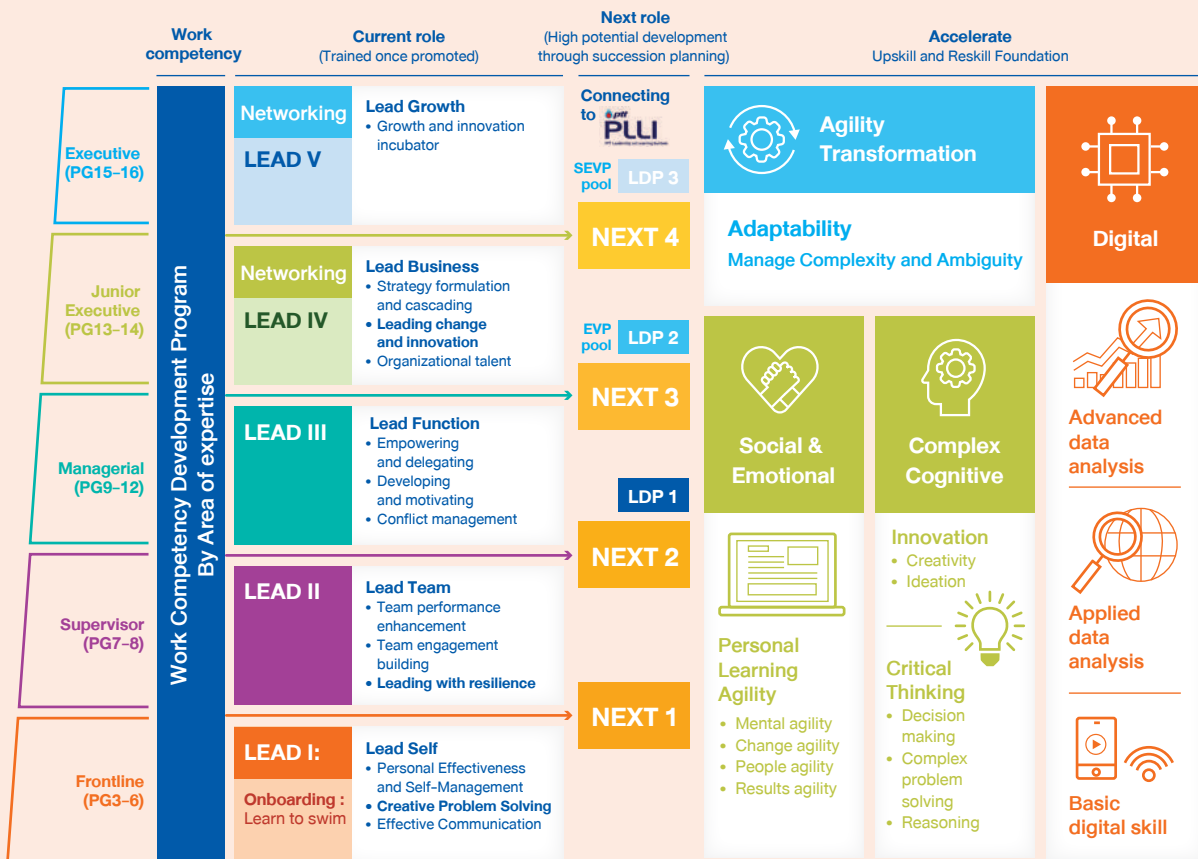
Work competency

Current role
(Trained once promoted)

Next role
(High potential development through succession planning)

Accelerate
Upskill and Reskill Foundation

Executive
(PG15–16)

Junior Executive
(PG13–14)

Managerial
(PG9–12)

Supervisor
(PG7–8)

Frontline
(PG3–6)

Work Competency Development Program
By Area of expertise

Networking
LEAD V

Lead Growth
• Growth and innovation incubator

Networking
LEAD IV

Lead Business
• Strategy formulation and cascading
• Leading change and innovation
• Organizational talent

LEAD III

Lead Function
• Empowering and delegating
• Developing and motivating
• Conflict management

LEAD II

Lead Team
• Team performance enhancement
• Team engagement building
• Leading with resilience

LEAD I:
Onboarding :
Learn to swim

Lead Self
• Personal Effectiveness and Self-Management
• Creative Problem Solving
• Effective Communication

Connecting to PLLI

SEVP pool LDP 3

NEXT 4

EVP pool LDP 2

NEXT 3

LDP 1

NEXT 2

NEXT 1

Agility Transformation

Adaptability
Manage Complexity and Ambiguity

Social & Emotional

Personal Learning Agility
• Mental agility
• Change agility
• People agility
• Results agility

Complex Cognitive

Innovation
• Creativity
• Ideation

Critical Thinking
• Decision making
• Complex problem solving
• Reasoning

Digital

Advanced data analysis

Applied data analysis

Basic digital skill